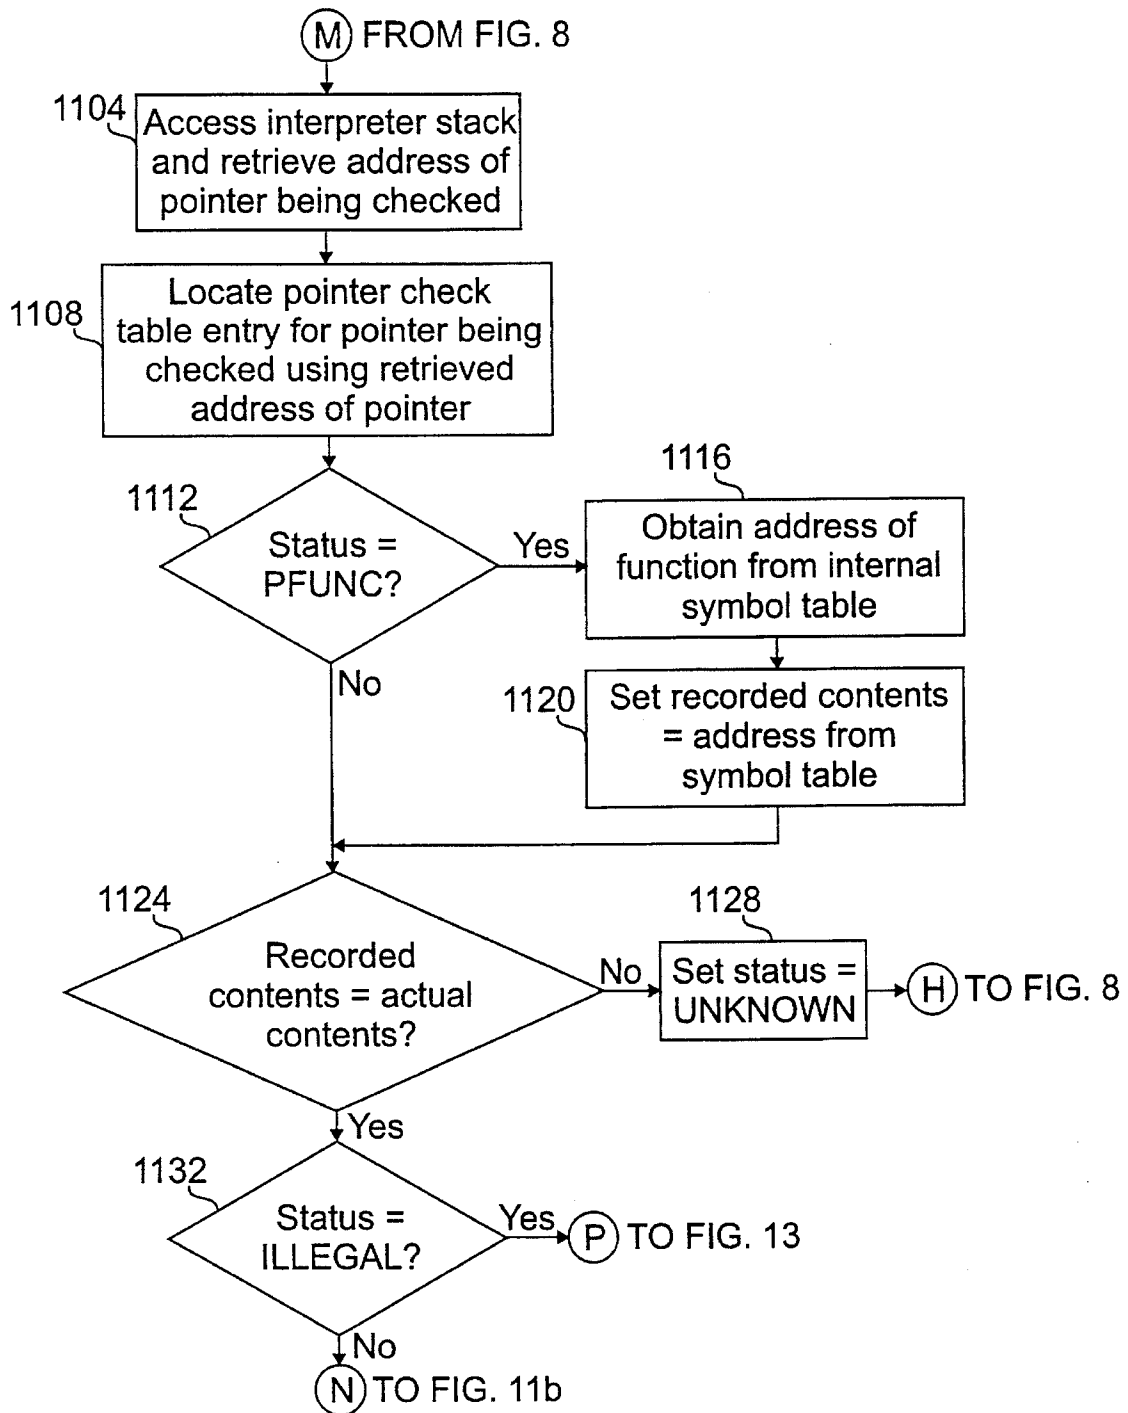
M FROM FIG. 8

1104 Access interpreter stack and retrieve address of pointer being checked

1108 Locate pointer check table entry for pointer being checked using retrieved address of pointer

1112 Status = PFUNC?

Yes

1116 Obtain address of function from internal symbol table

1120 Set recorded contents = address from symbol table

No

1124 Recorded contents = actual contents?

No

1128 Set status = UNKNOWN

H TO FIG. 8

Yes

1132 Status = ILLEGAL?

Yes

P TO FIG. 13

No

N TO FIG. 11b